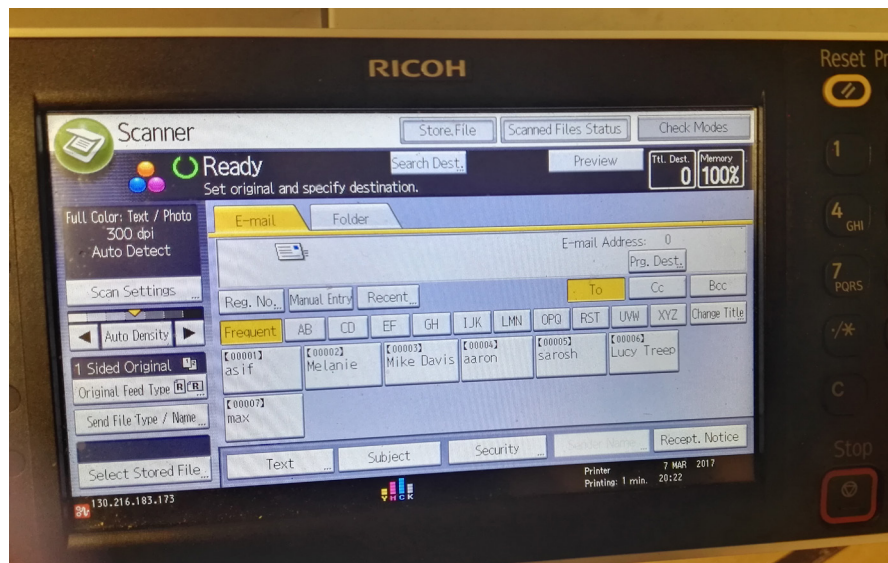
RICOH

Reset

Scanner

Store File

Scanned Files Status

Check Modes

Ready

Set original and specify destination.

Search Dest.

Preview

Ttl. Dest. 0

Memory 100%

Full Color: Text / Photo
300 dpi
Auto Detect

Scan Settings

Auto Density

1 Sided Original

Original Feed Type

Send File Type / Name

Select Stored File

E-mail

Folder

E-mail Address: 0

Prg. Dest.

To

Cc

Bcc

Reg. No.

Manual Entry

Recent

Frequent

AB

CD

EF

GH

IJK

LMN

OPQ

RST

UVW

XYZ

Change Title

[00001] asif

[00002] Melanie

[00003] Mike Davis

[00004] aaron

[00005] sarosh

[00006] Lucy Treep

[00007] max

Text

Subject

Security

Sender Name

Recept. Notice

Printer
Printing: 1 min.

7 MAR 2017
20:22

130.216.183.173

YMCK

1

4 GHI

7 PQRS

·/*

C

Stop